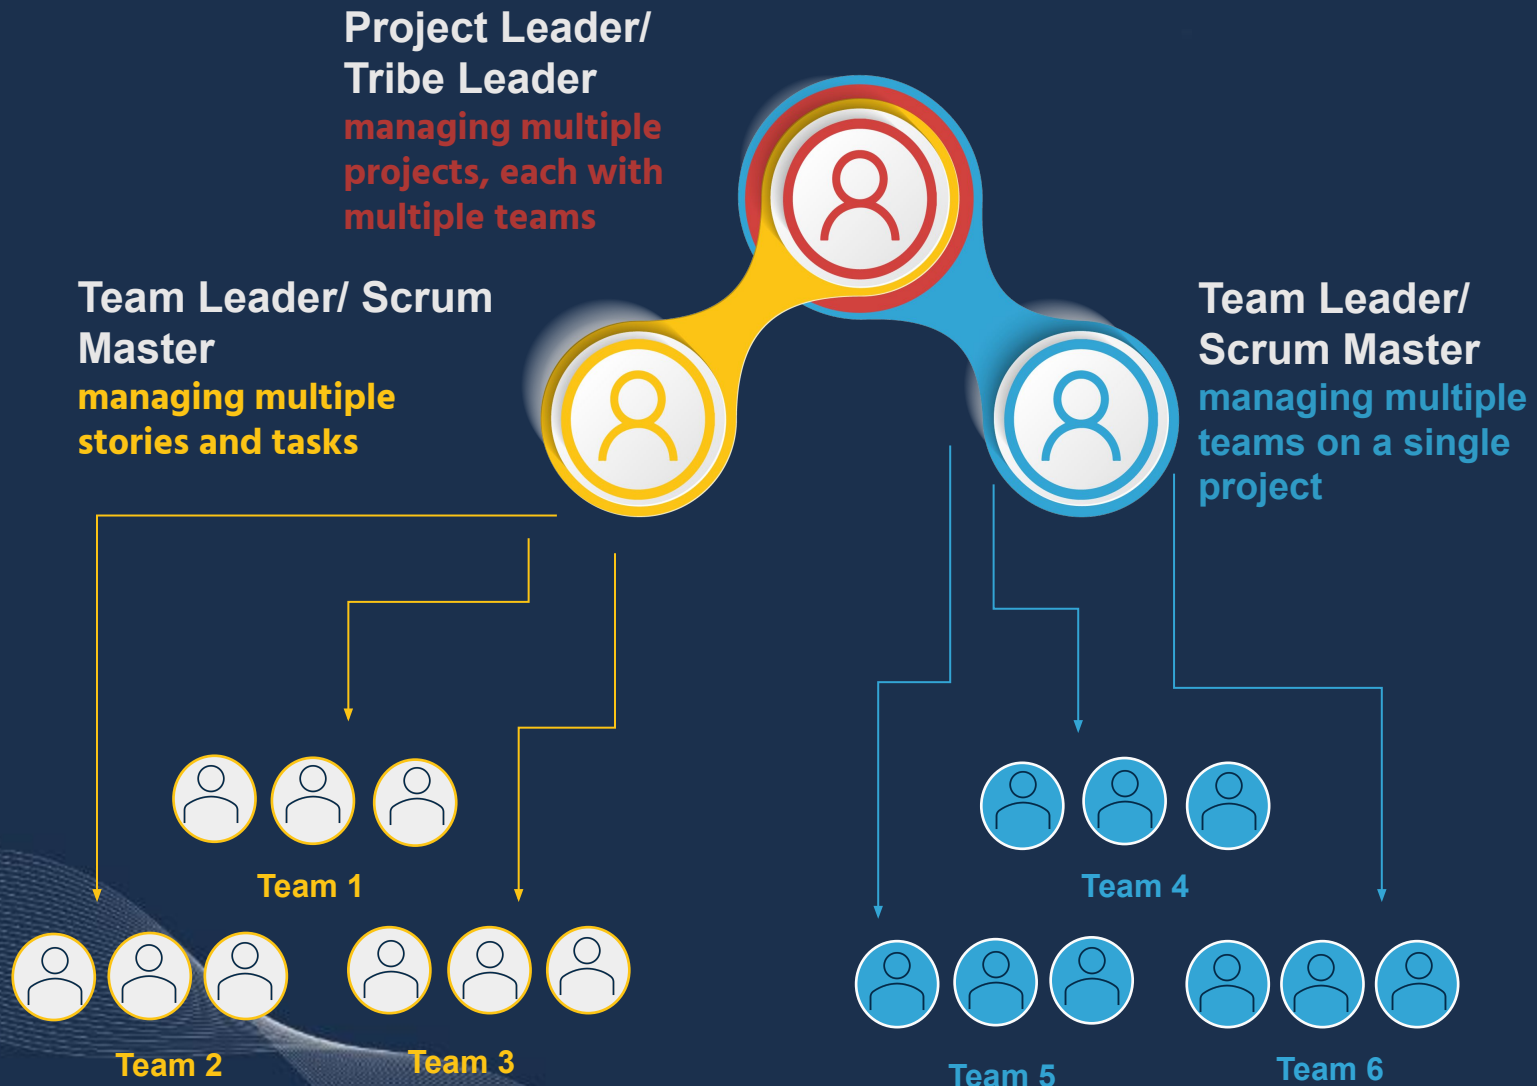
Project Leader/ Tribe Leader
managing multiple projects, each with multiple teams

Team Leader/ Scrum Master
managing multiple stories and tasks

Team Leader/ Scrum Master
managing multiple teams on a single project

Team 1

Team 2

Team 3

Team 4

Team 5

Team 6